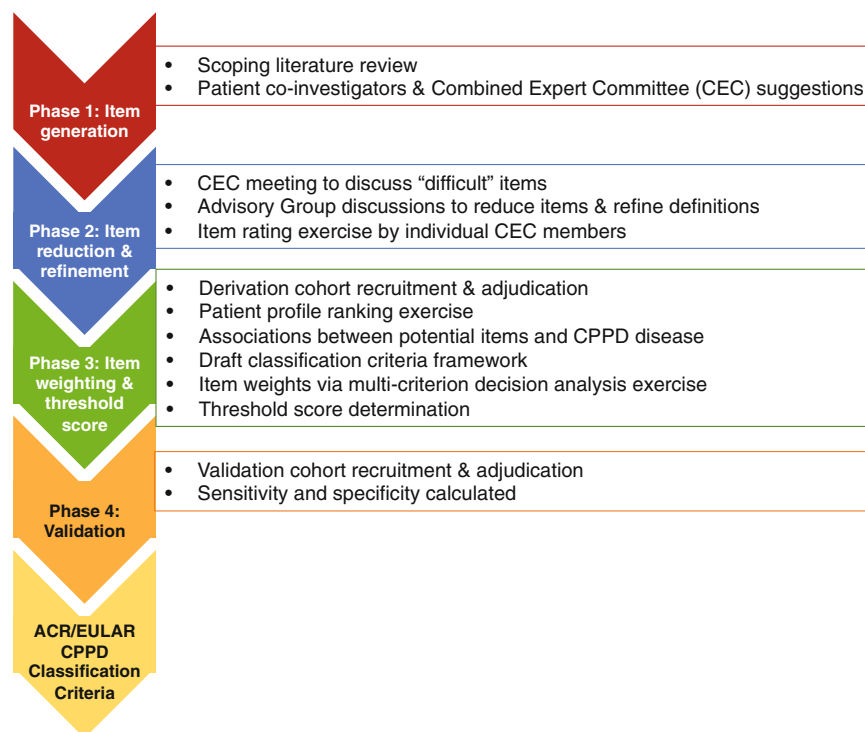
Phase 1: Item generation

- Scoping literature review
- Patient co-investigators & Combined Expert Committee (CEC) suggestions

Phase 2: Item reduction & refinement

- CEC meeting to discuss "difficult" items
- Advisory Group discussions to reduce items & refine definitions
- Item rating exercise by individual CEC members

Phase 3: Item weighting & threshold score

- Derivation cohort recruitment & adjudication
- Patient profile ranking exercise
- Associations between potential items and CPPD disease
- Draft classification criteria framework
- Item weights via multi-criterion decision analysis exercise
- Threshold score determination

Phase 4: Validation

- Validation cohort recruitment & adjudication
- Sensitivity and specificity calculated

ACR/EULAR CPPD Classification Criteria